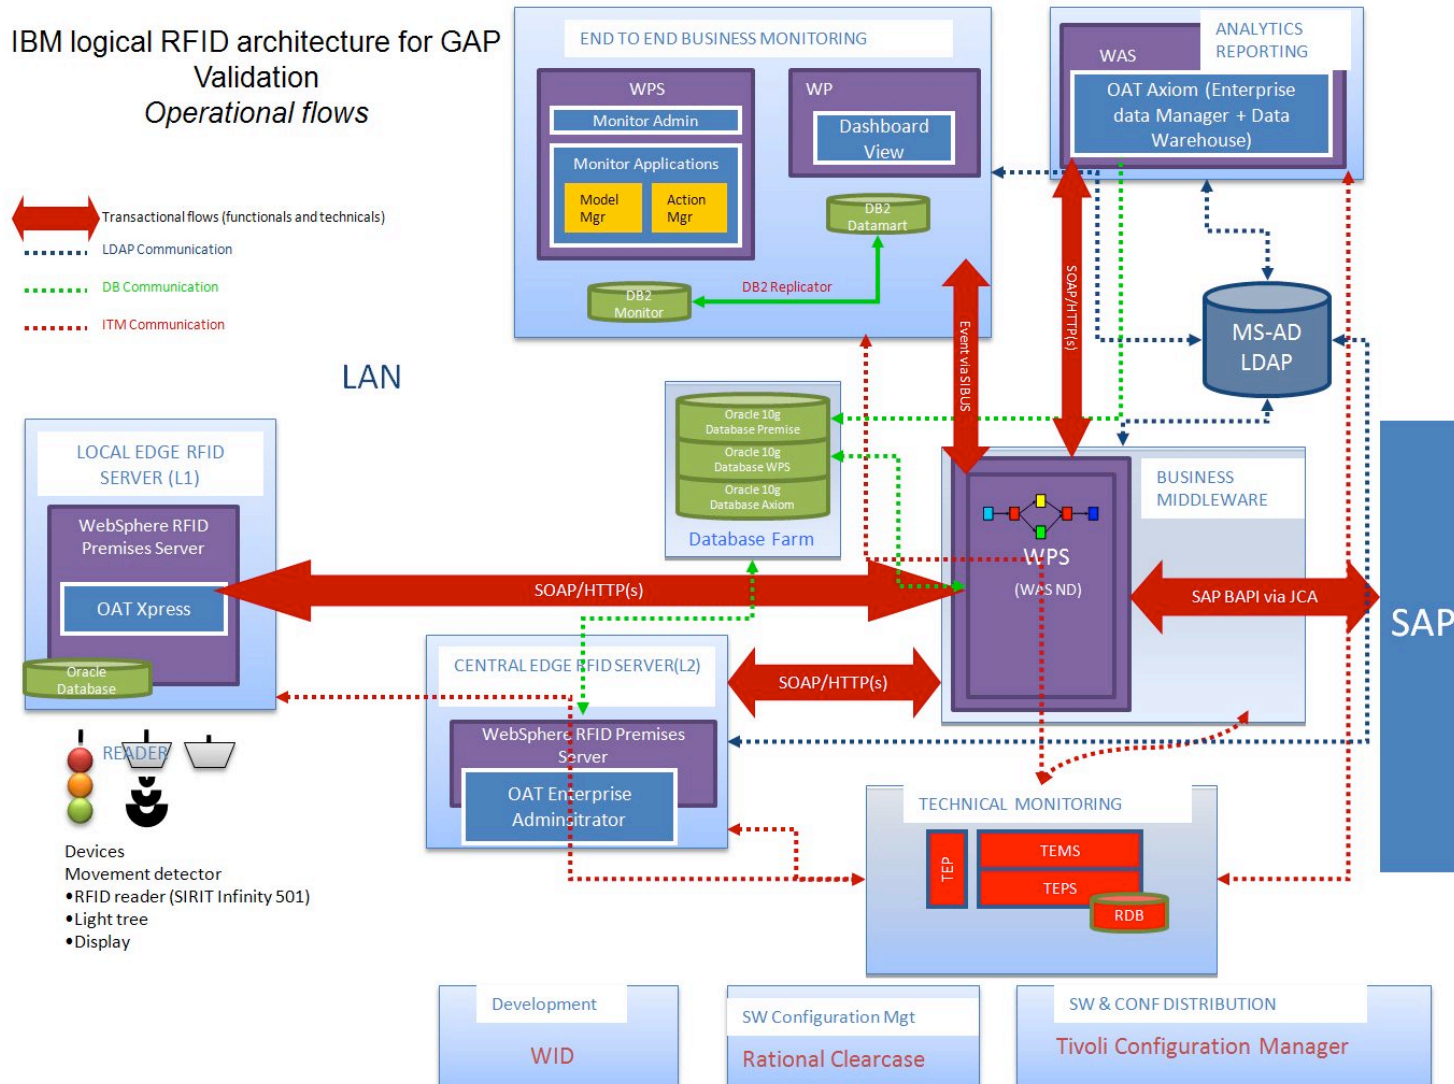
IBM logical RFID architecture for GAP Validation
Operational flows

Transactional flows (functionals and technicals)
LDAP Communication
DB Communication
ITM Communication

END TO END BUSINESS MONITORING
WPS
Monitor Admin
Monitor Applications
Model Mgr
Action Mgr
WP
Dashboard View
DB2 Datamart
DB2 Replicator
DB2 Monitor

WAS
ANALYTICS REPORTING
OAT Axiom (Enterprise data Manager + Data Warehouse)

SOAP/HTTP(s)
Event via SIBUS

MS-AD LDAP

LAN

Oracle 10g Database Premise
Oracle 10g Database WPS
Oracle 10g Database Axiom
Database Farm

LOCAL EDGE RFID SERVER (L1)
WebSphere RFID Premises Server
OAT Xpress
Oracle Database

SOAP/HTTP(s)

BUSINESS MIDDLEWARE
WPS
(WAS ND)
SAP BAPI via JCA

SAP

CENTRAL EDGE RFID SERVER(L2)
WebSphere RFID Premises Server
OAT Enterprise Administrator
SOAP/HTTP(s)

READER

Devices
Movement detector
•RFID reader (SIRIT Infinity 501)
•Light tree
•Display

TECHNICAL MONITORING
TEP
TEMS
TEPS
RDB

Development
WID

SW Configuration Mgt
Rational Clearcase

SW & CONF DISTRIBUTION
Tivoli Configuration Manager